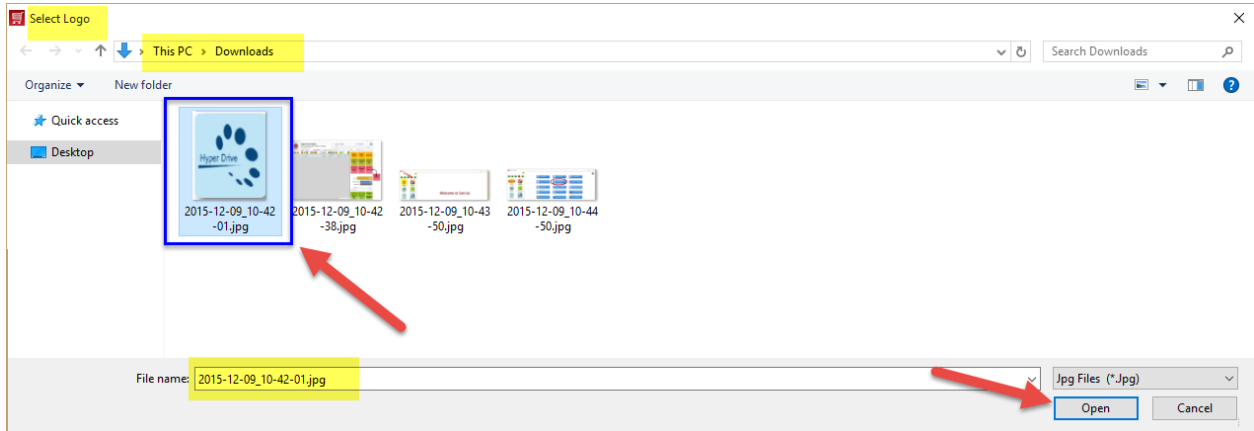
Select Logo

This PC > Downloads

Search Downloads

Organize ▾ New folder

Quick access
Desktop

Hyper Drive

2015-12-09_10-42-01.jpg
2015-12-09_10-42-38.jpg
Welcome to Service
2015-12-09_10-43-50.jpg
2015-12-09_10-44-50.jpg

File name: 2015-12-09_10-42-01.jpg
Jpg Files (*.Jpg)
Open
Cancel